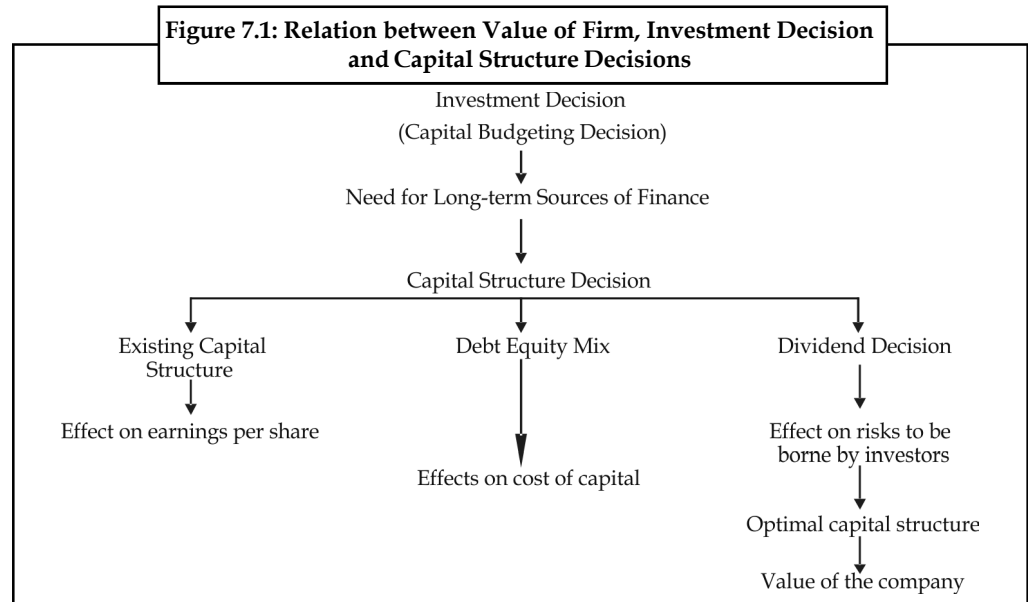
Figure 7.1: Relation between Value of Firm, Investment Decision and Capital Structure Decisions

Investment Decision

(Capital Budgeting Decision)

Need for Long-term Sources of Finance

Capital Structure Decision

Existing Capital Structure

Effect on earnings per share

Debt Equity Mix

Effects on cost of capital

Dividend Decision

Effect on risks to be borne by investors

Optimal capital structure

Value of the company